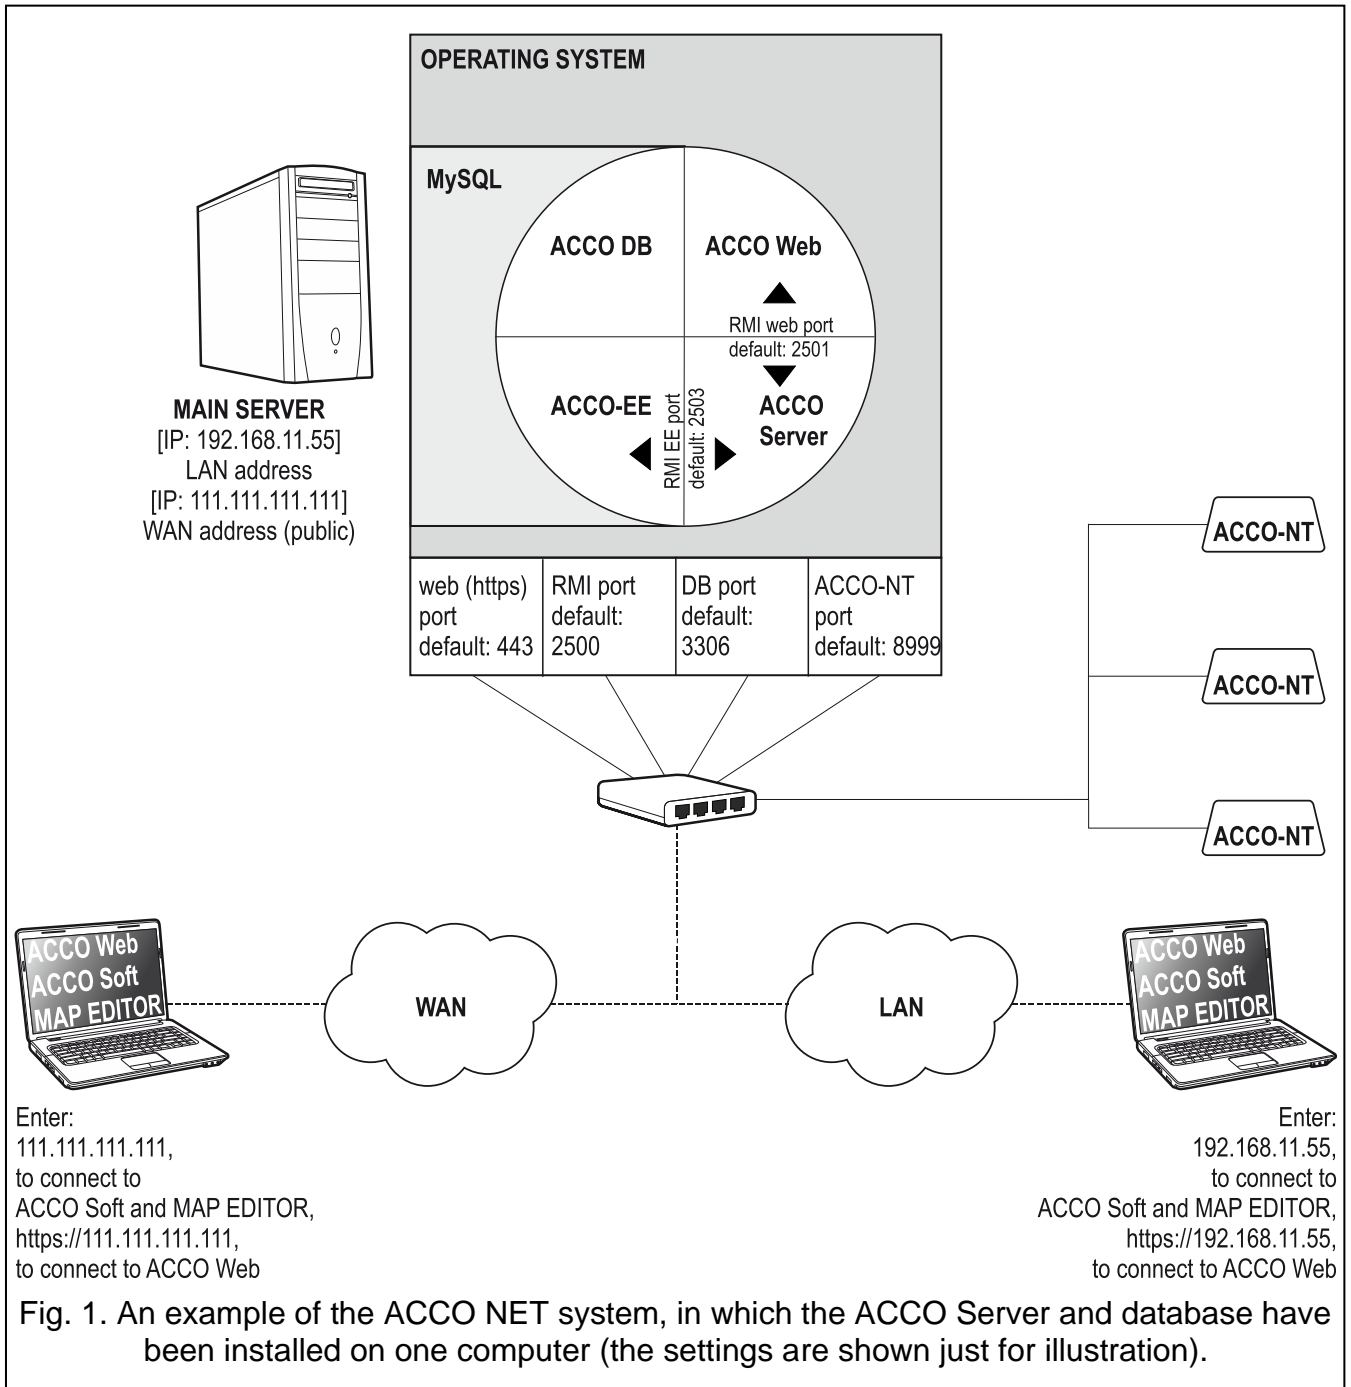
OPERATING SYSTEM

MySQL

ACCO DB

ACCO Web

RMI web port
default: 2501

ACCO-EE

RMI EE port
default: 2503

ACCO Server

MAIN SERVER
[IP: 192.168.11.55]
LAN address
[IP: 111.111.111.111]
WAN address (public)

| web (https) port default: 443 | RMI port default: 2500 | DB port default: 3306 | ACCO-NT port default: 8999 |
|---|---|---|---|

ACCO-NT

ACCO-NT

ACCO-NT

ACCO Web
ACCO Soft
MAP EDITOR

WAN

LAN

ACCO Web
ACCO Soft
MAP EDITOR

Enter:
111.111.111.111,
to connect to
ACCO Soft and MAP EDITOR,
https://111.111.111.111,
to connect to ACCO Web

Enter:
192.168.11.55,
to connect to
ACCO Soft and MAP EDITOR,
https://192.168.11.55,
to connect to ACCO Web

Fig. 1. An example of the ACCO NET system, in which the ACCO Server and database have been installed on one computer (the settings are shown just for illustration).